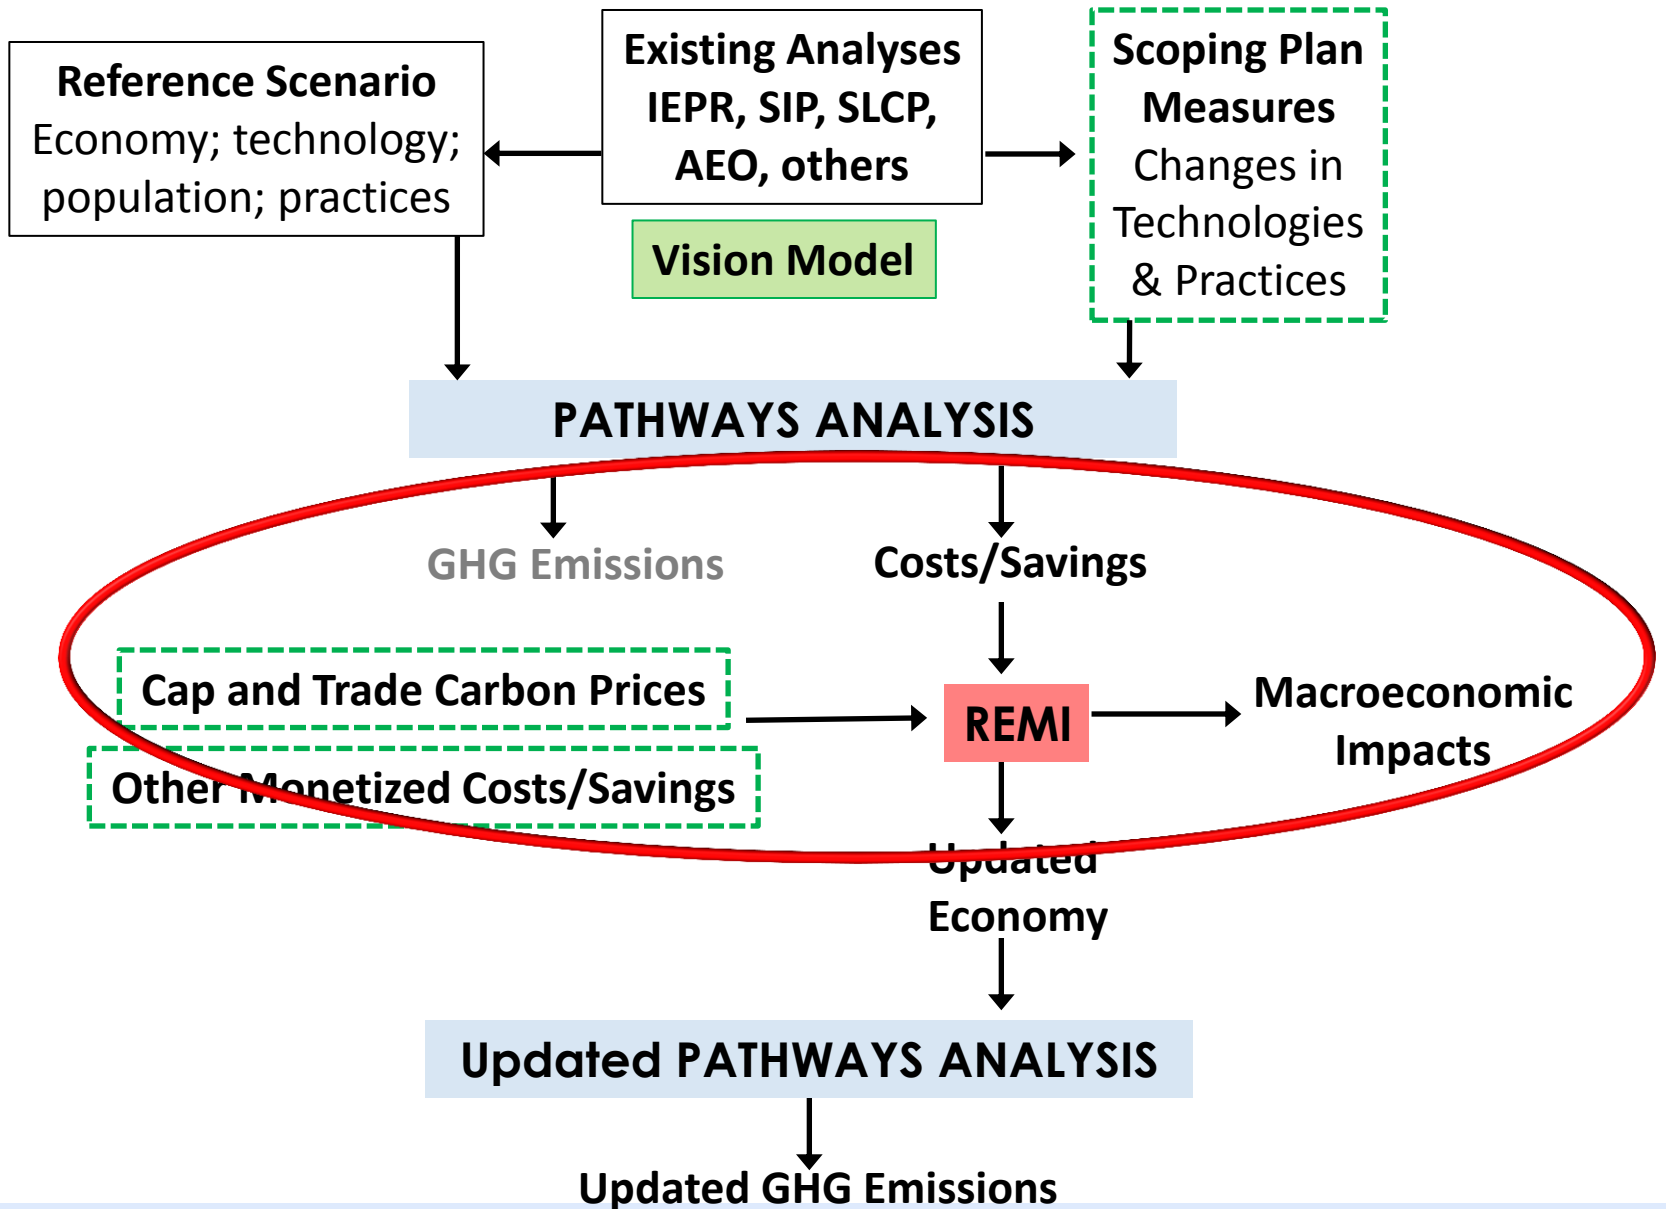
Reference Scenario
Economy; technology; population; practices

Existing Analyses
IEPR, SIP, SLCP, AEO, others

Vision Model

Scoping Plan Measures
Changes in Technologies & Practices

PATHWAYS ANALYSIS

GHG Emissions

Costs/Savings

Cap and Trade Carbon Prices

Other Monetized Costs/Savings

REMI

Macroeconomic Impacts

Updated Economy

Updated PATHWAYS ANALYSIS

Updated GHG Emissions